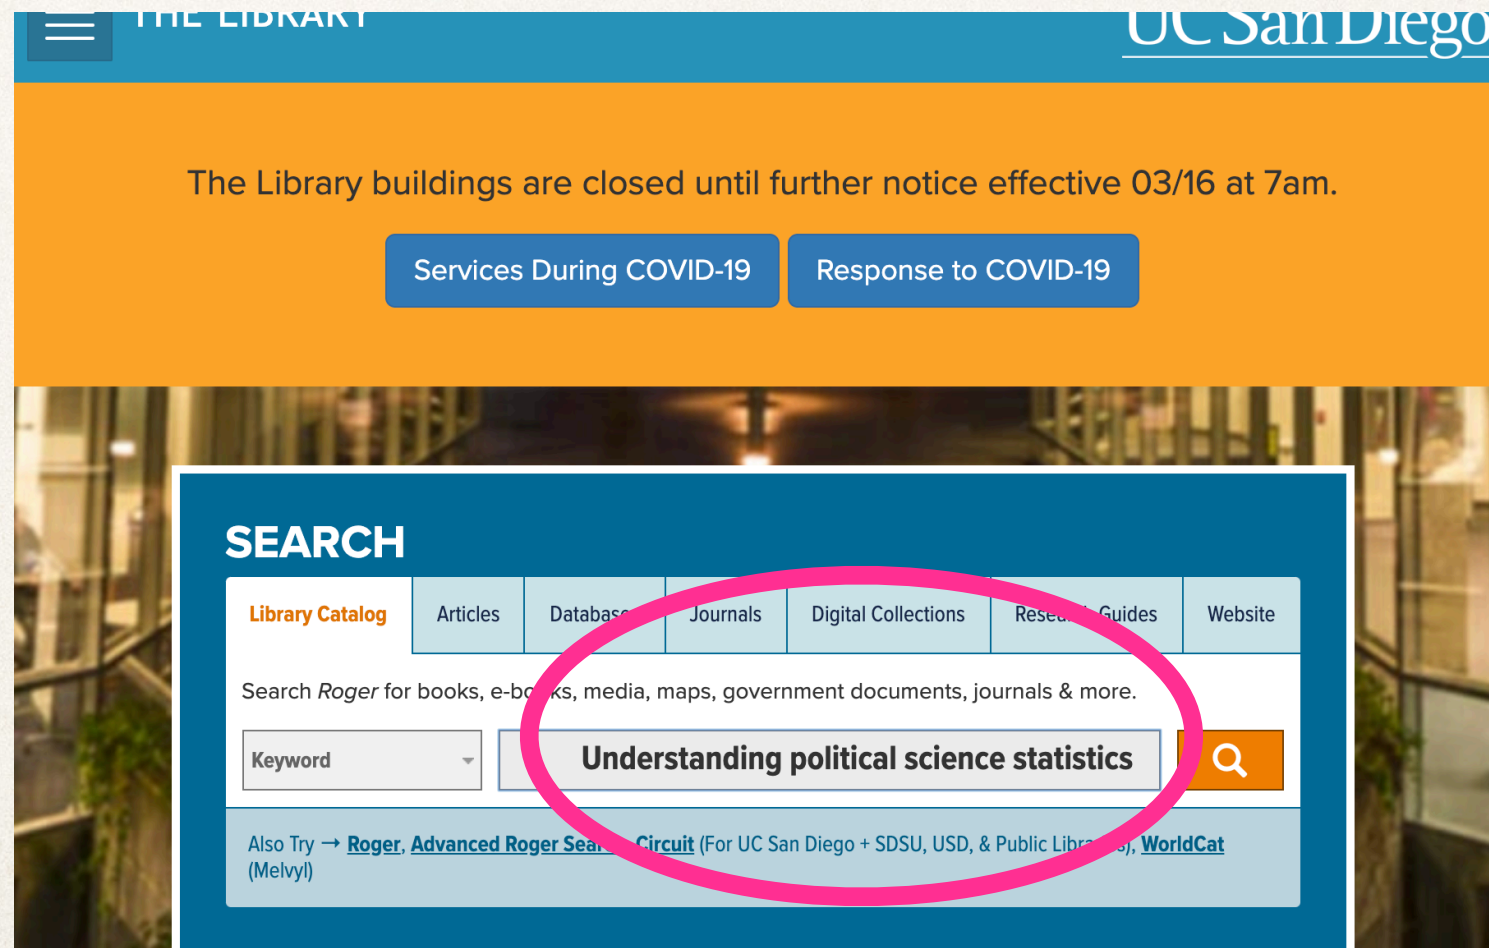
THE LIBRARY

UC San Diego

The Library buildings are closed until further notice effective 03/16 at 7am.

Services During COVID-19

Response to COVID-19

SEARCH

Library Catalog | Articles | Databas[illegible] | Journals | Digital Collections | Rese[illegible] Guides | Website

Search *Roger* for books, e-bo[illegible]ks, media, maps, government documents, journals & more.

Keyword

Understanding political science statistics

Also Try → Roger, Advanced Roger Sea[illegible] Circuit (For UC San Diego + SDSU, USD, & Public Libra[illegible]), WorldCat (Melvyl)